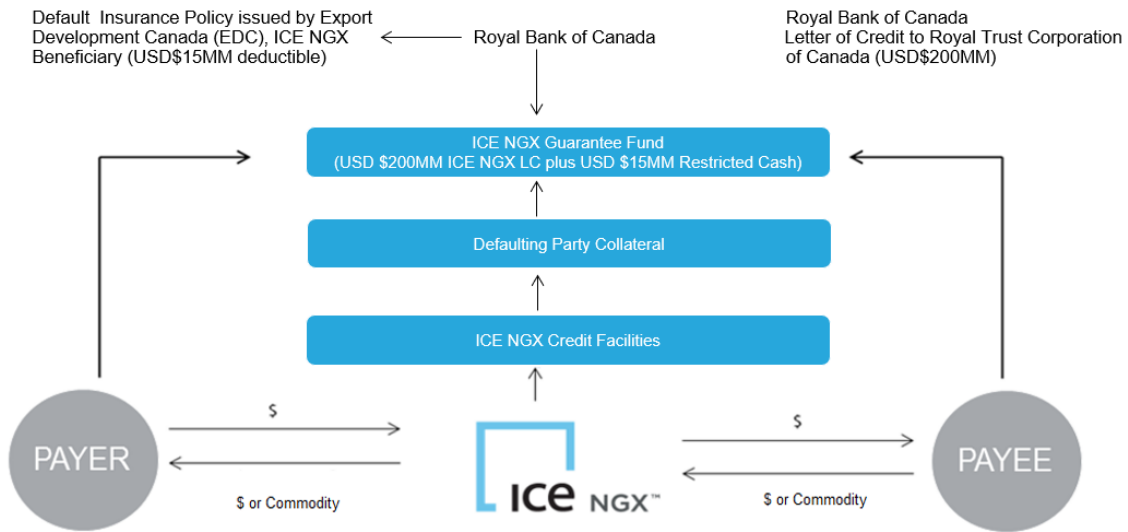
Default Insurance Policy issued by Export Development Canada (EDC), ICE NGX Beneficiary (USD$15MM deductible)

Royal Bank of Canada

Royal Bank of Canada
Letter of Credit to Royal Trust Corporation of Canada (USD$200MM)

ICE NGX Guarantee Fund
(USD $200MM ICE NGX LC plus USD $15MM Restricted Cash)

Defaulting Party Collateral

ICE NGX Credit Facilities

PAYER

$

$ or Commodity

ICE NGX™

$

$ or Commodity

PAYEE